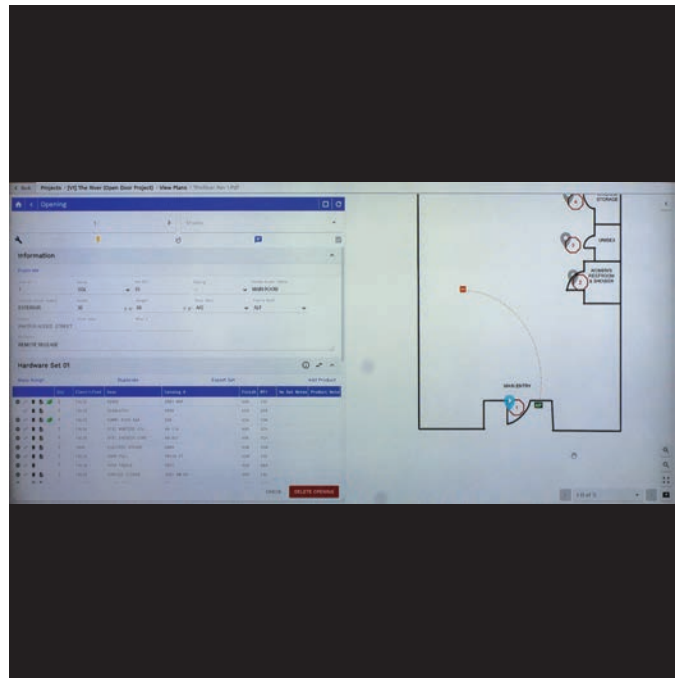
< Back Projects / [VI] The River (Open Door Project) / View Plans / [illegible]

Opening

Information

EXTERIOR

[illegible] STREET

REMOTE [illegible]

Hardware Set 01

Duplicate

Export Set

Add Product

CANCEL

DELETE OPENING

STORAGE

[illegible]

WOMEN'S RESTROOM & SHOWER

MAIN ENTRY

1 of 1